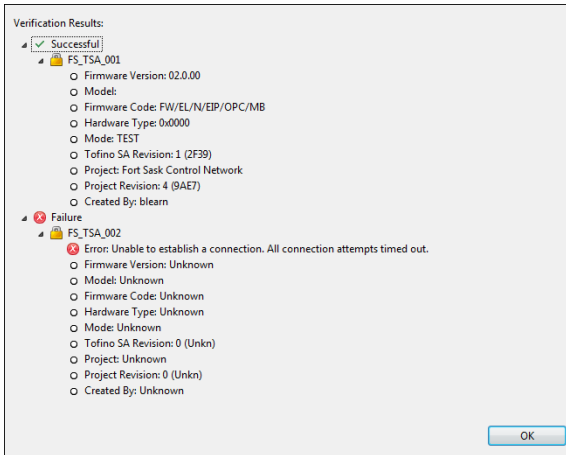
Verification Results:

Successful

FS_TSA_001

Firmware Version: 02.0.00

Model:

Firmware Code: FW/EL/N/EIP/OPC/MB

Hardware Type: 0x0000

Mode: TEST

Tofino SA Revision: 1 (2F39)

Project: Fort Sask Control Network

Project Revision: 4 (9AE7)

Created By: blearn

Failure

FS_TSA_002

Error: Unable to establish a connection. All connection attempts timed out.

Firmware Version: Unknown

Model: Unknown

Firmware Code: Unknown

Hardware Type: Unknown

Mode: Unknown

Tofino SA Revision: 0 (Unkn)

Project: Unknown

Project Revision: 0 (Unkn)

Created By: Unknown

OK